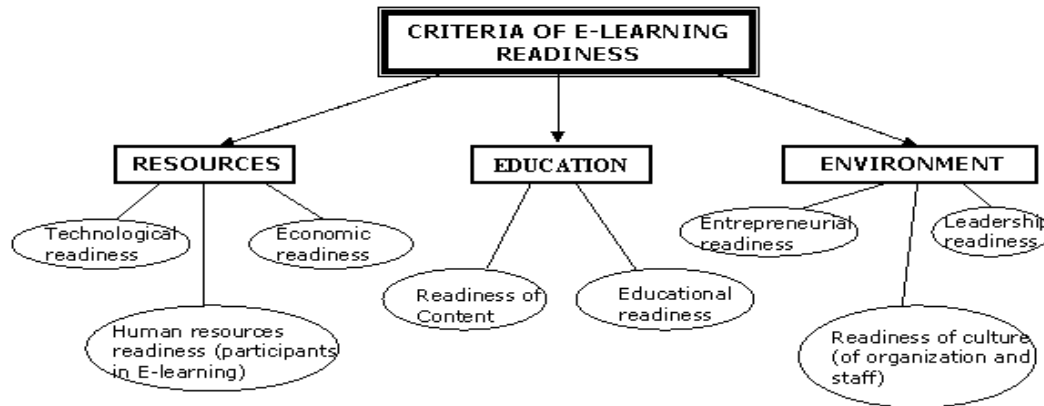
CRITERIA OF E-LEARNING READINESS

RESOURCES

Technological readiness

Economic readiness

Human resources readiness (participants in E-learning)

EDUCATION

Readiness of Content

Educational readiness

ENVIRONMENT

Entrepreneurial readiness

Leadership readiness

Readiness of culture (of organization and staff)